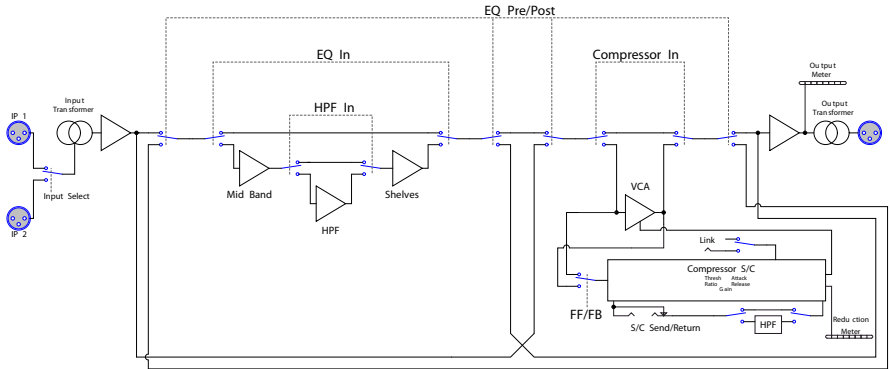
EQ Pre/Post

EQ In

Compressor In

HPF In

IP 1

Input Transformer

Input Select

IP 2

Mid Band

HPF

Shelves

VCA

Output Meter

Output Transformer

Link

Compressor S/C

Thresh Attack
Ratio Release
Gain

FF/FB

S/C Send/Return

HPF

Reduction Meter